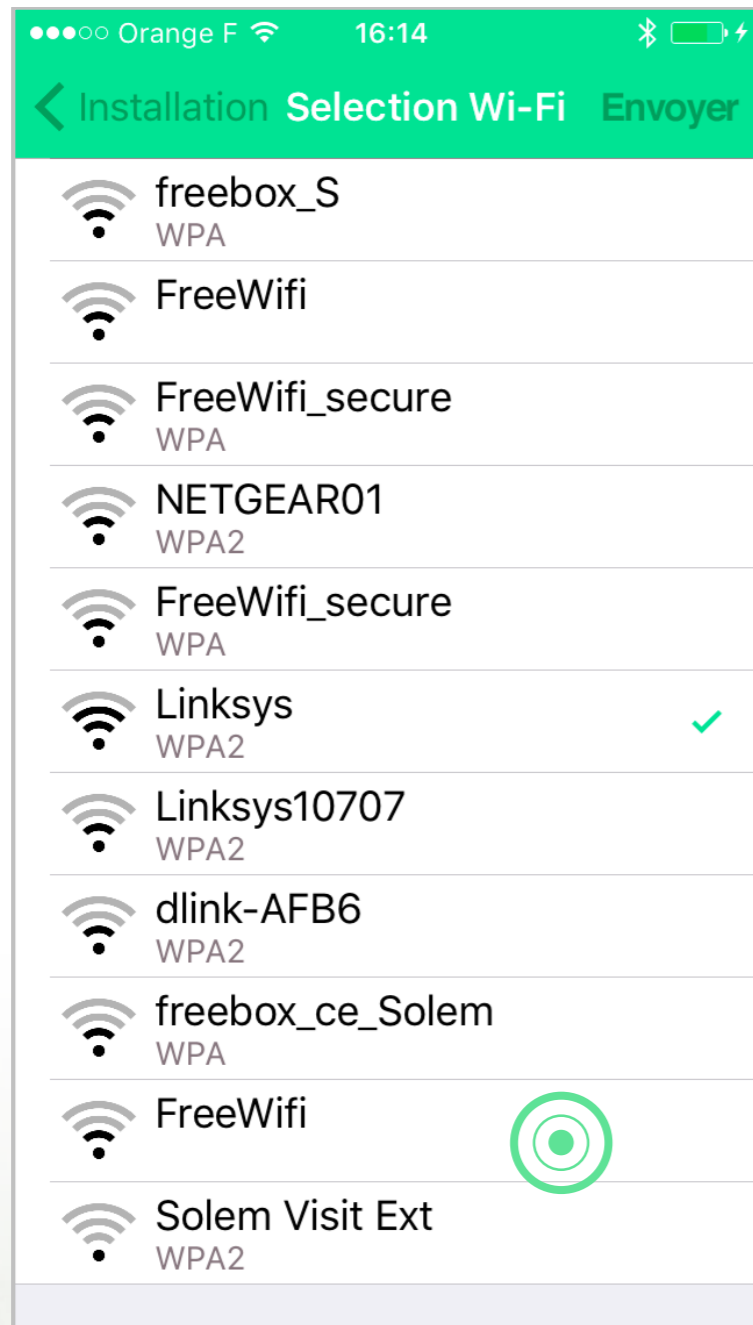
●●●○○ Orange F 16:14

Installation Selection Wi-Fi Envoyer

freebox_S
WPA

FreeWifi

FreeWifi_secure
WPA

NETGEAR01
WPA2

FreeWifi_secure
WPA

Linksys
WPA2

Linksys10707
WPA2

dlink-AFB6
WPA2

freebox_ce_Solem
WPA

FreeWifi

Solem Visit Ext
WPA2